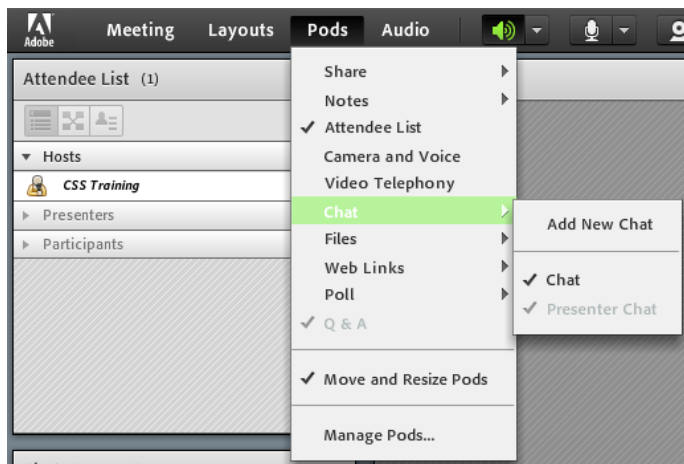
Adobe Meeting Layouts Pods Audio

Attendee List (1)

▼ Hosts

CSS Training

▶ Presenters

▶ Participants

Share

Notes

✓ Attendee List

Camera and Voice

Video Telephony

Chat

Files

Web Links

Poll

✓ Q & A

✓ Move and Resize Pods

Manage Pods...

Add New Chat

✓ Chat

✓ Presenter Chat